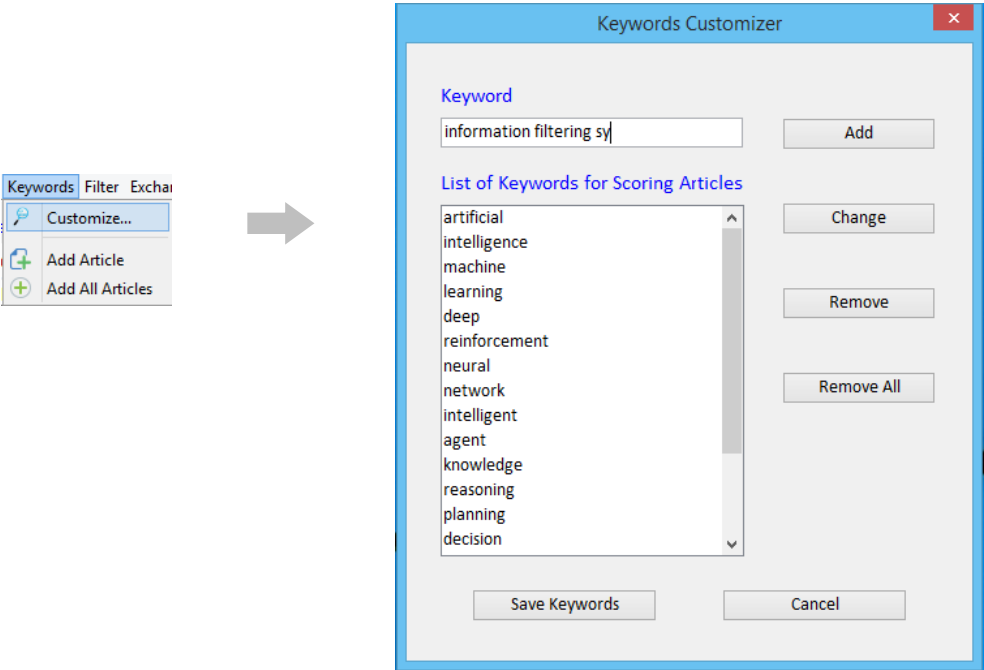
Keywords Filter Excha

Customize...

Add Article

Add All Articles

Keywords Customizer

Keyword

information filtering sy

Add

List of Keywords for Scoring Articles

artificial
intelligence
machine
learning
deep
reinforcement
neural
network
intelligent
agent
knowledge
reasoning
planning
decision

Change

Remove

Remove All

Save Keywords

Cancel